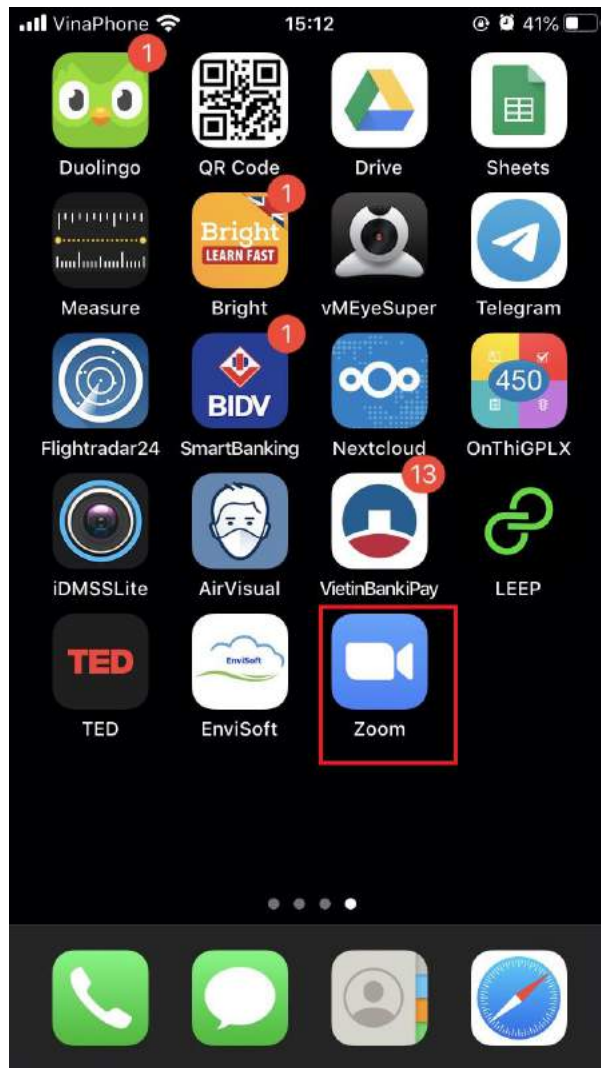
VinaPhone 15:12 41%

1
Duolingo
QR Code
Drive
Sheets

Measure
Bright LEARN FAST
1
Bright
vMEyeSuper
Telegram

Flightradar24
1
BIDV
SmartBanking
Nextcloud
450
OnThiGPLX

iDMSSLite
AirVisual
13
VietinBankiPay
LEEP

TED
TED
EnviSoft
EnviSoft
Zoom